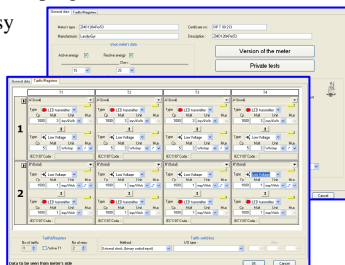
sy

General data | Tariffs/Registers

Meter type: ZMD120AReFG
Manufacturer: Landis+Gyr
Certificate no.: SIP T 18/233
Description: ZMD120AReFG

show meter's data

Active energy
Reactive energy
Class
Version of the meter
Private tests

General data | Tariffs/Registers

T1 T2 T3 T4

1

Type LED transmitter
Cp Mult Unit Max
1000 1 kWh

Type Low Voltage
Cp Mult Unit Max
1000 1 kWh

IEC1107 Code

2

Type LED transmitter
Cp Mult Unit Max
1000 1 kWh

Type Low Voltage
Cp Mult Unit Max
1000 1 kWh

IEC1107 Code

Tariff/Registers
No of tariffs: 4
No of reg.: 2
Active T1

Method
(Universal check, damper control reset)

Tariffs switching
U/I save

OK Cancel
Cancel

Data to be seen from meter's side